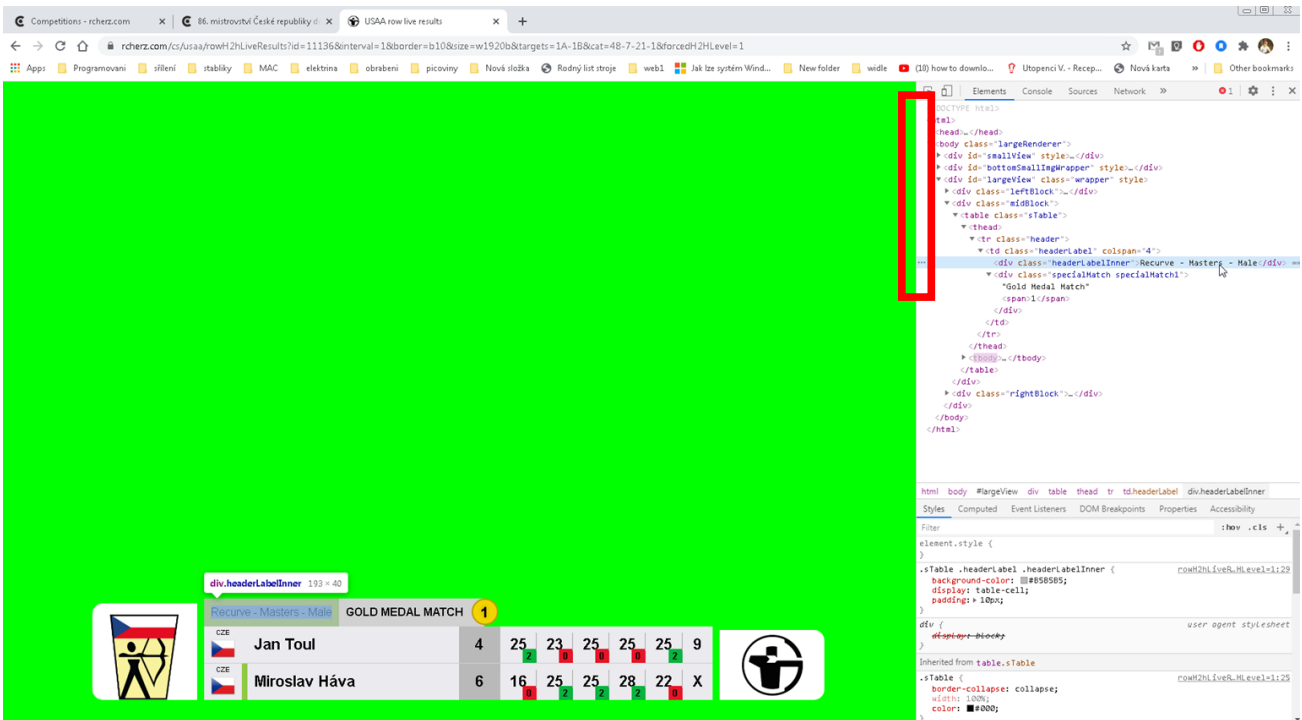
Competitions - rcherz.com
86. mistrovství České republiky d
USAA row live results

rcherz.com/cs/usaa/rowH2hLiveResults?id=11136&interval=1&border=b10&size=w1920b&targets=1A-1B&cat=48-7-21-1&forcedH2HLevel=1

Apps | Programovani | sříleni | stabliky | MAC | elektrina | obrabeni | picoviny | Nová složka | Rodný list stroje | web1 | Jak lze systém Wind... | New folder | widle | (10) how to downlo... | Utopenci V. - Recep... | Nová karta | Other bookmarks

Elements Console Sources Network

<!DOCTYPE html>
<html>
<head>…</head>
<body class="largeRenderer">
<div id="smallView" style>…</div>
<div id="bottomSmallImgWrapper" style>…</div>
<div id="largeView" class="wrapper" style>
<div class="leftBlock">…</div>
<div class="midBlock">
<table class="sTable">
<thead>
<tr class="header">
<td class="headerLabel" colspan="4">
<div class="headerLabelInner">Recurve - Masters - Male</div> ==
<div class="specialMatch specialMatch1">
"Gold Medal Match"
<span>1</span>
</div>
</td>
</tr>
</thead>
<tbody>…</tbody>
</table>
</div>
<div class="rightBlock">…</div>
</div>
</body>
</html>

html body #largeView div table thead tr td.headerLabel div.headerLabelInner

Styles Computed Event Listeners DOM Breakpoints Properties Accessibility

Filter :hov .cls +

element.style {
}

.sTable .headerLabel .headerLabelInner { rowH2hLiveR…HLevel=1:29
background-color: #858585;
display: table-cell;
padding: 10px;
}

div { user agent stylesheet
display: block;
}

Inherited from table.sTable

.sTable { rowH2hLiveR…HLevel=1:25
border-collapse: collapse;
width: 100%;
color: #000;

div.headerLabelInner 193 × 40

Recurve - Masters - Male | GOLD MEDAL MATCH | 1

| | | | | | | | | |
|---|---|---|---|---|---|---|---|---|
| CZE | Jan Toul | 4 | 25 2 | 23 0 | 25 0 | 25 0 | 25 2 | 9 |
| CZE | Miroslav Háva | 6 | 16 0 | 25 2 | 25 2 | 28 2 | 22 0 | X |